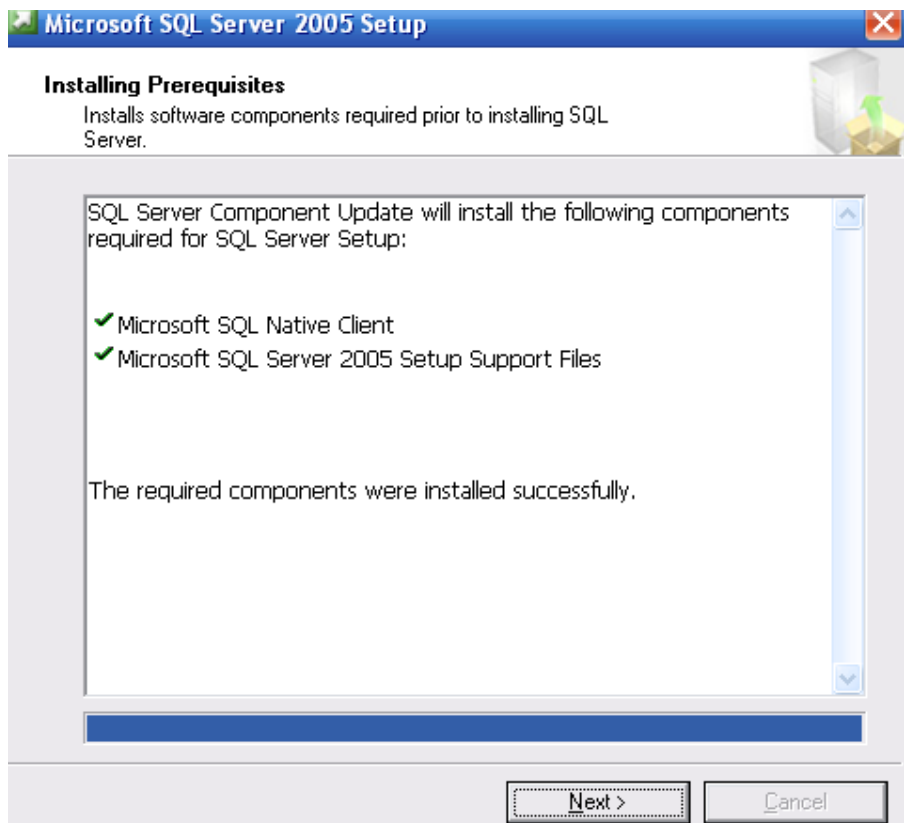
Microsoft SQL Server 2005 Setup

Installing Prerequisites
Installs software components required prior to installing SQL Server.

SQL Server Component Update will install the following components required for SQL Server Setup:

✔ Microsoft SQL Native Client
✔ Microsoft SQL Server 2005 Setup Support Files

The required components were installed successfully.

Next >
Cancel